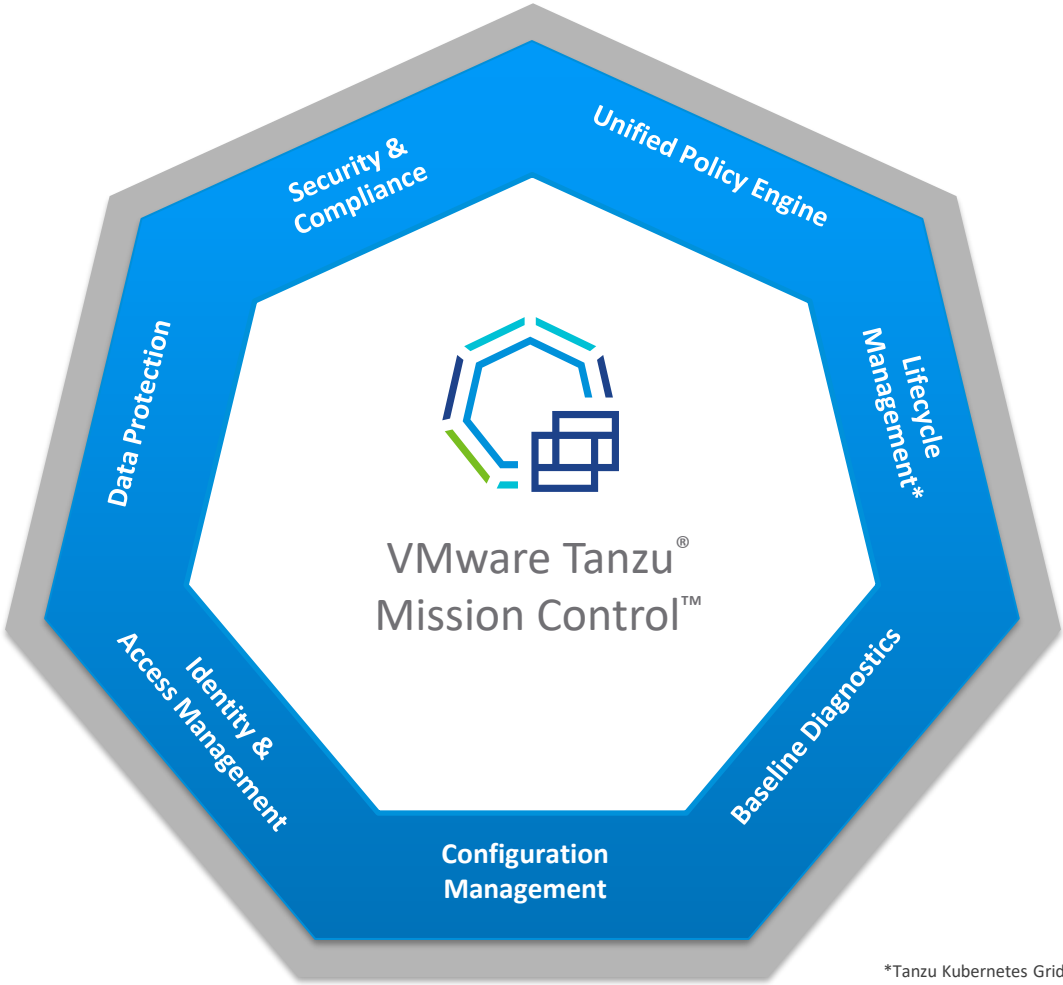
Security & Compliance

Unified Policy Engine

Lifecycle Management*

Baseline Diagnostics

Configuration Management

Identity & Access Management

Data Protection

VMware Tanzu®
Mission Control™

*Tanzu Kubernetes Grid